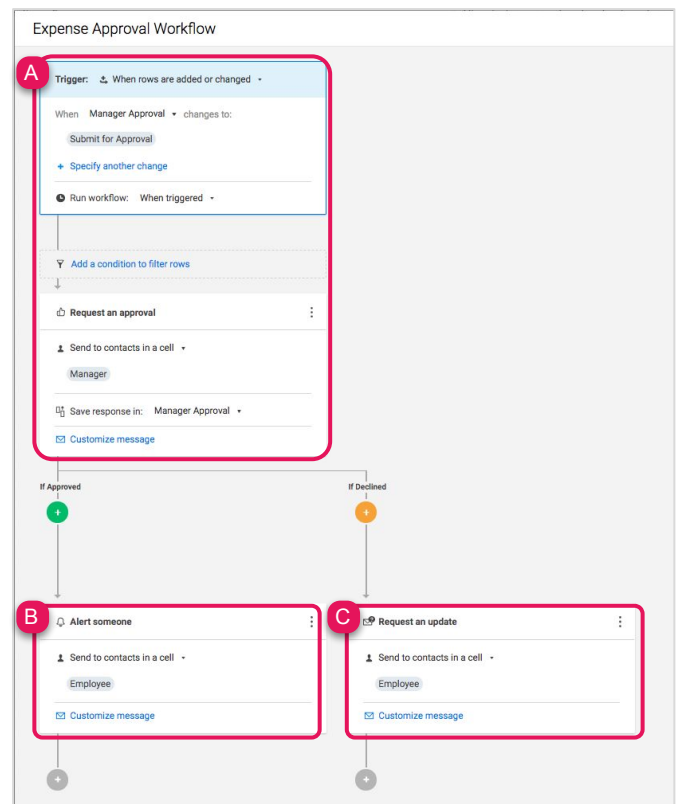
Expense Approval Workflow

A

Trigger: When rows are added or changed

When Manager Approval changes to:

Submit for Approval

+ Specify another change

Run workflow: When triggered

Add a condition to filter rows

Request an approval

Send to contacts in a cell

Manager

Save response in: Manager Approval

Customize message

If Approved

If Declined

B

Alert someone

Send to contacts in a cell

Employee

Customize message

C

Request an update

Send to contacts in a cell

Employee

Customize message